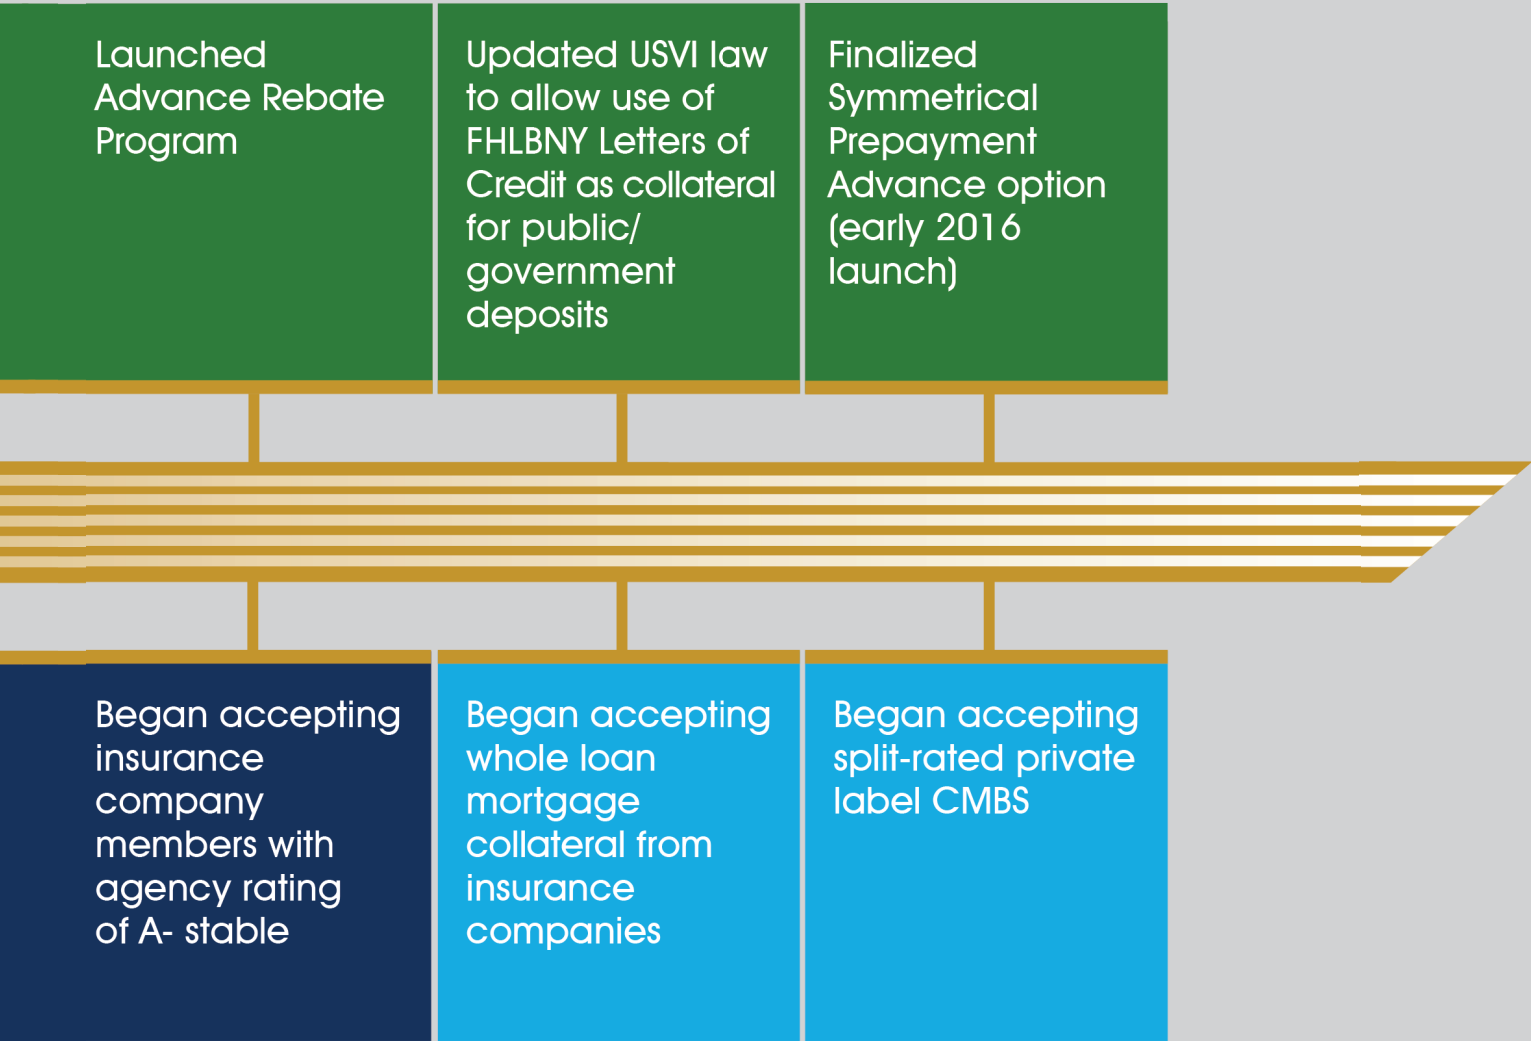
Launched Advance Rebate Program

Updated USVI law to allow use of FHLBNY Letters of Credit as collateral for public/ government deposits

Finalized Symmetrical Prepayment Advance option (early 2016 launch)

Began accepting insurance company members with agency rating of A- stable

Began accepting whole loan mortgage collateral from insurance companies

Began accepting split-rated private label CMBS